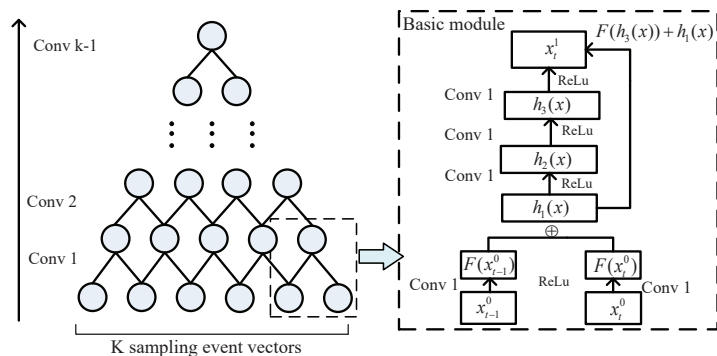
Conv k-1

Conv 2

Conv 1

K sampling event vectors

Basic module

$F(h_3(x))+h_1(x)$

$x_t^1$

ReLu

Conv 1

$h_3(x)$

ReLu

Conv 1

$h_2(x)$

Conv 1

ReLu

$h_1(x)$

$\oplus$

$F(x_{t-1}^0)$

ReLu

$F(x_t^0)$

Conv 1

Conv 1

$x_{t-1}^0$

$x_t^0$